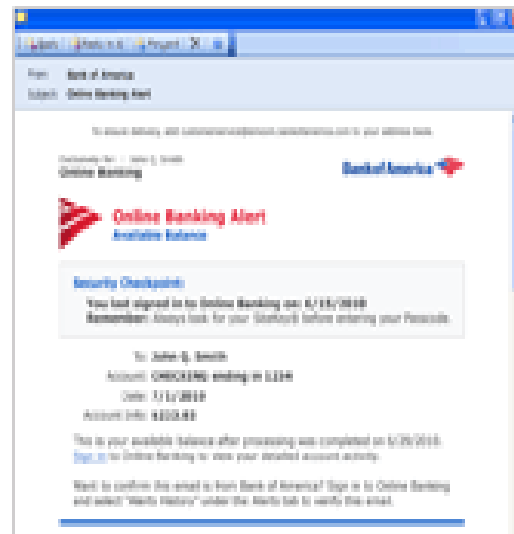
From: Bank of America
Subject: Online Banking Alert

To ensure delivery, add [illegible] to your address book.

Online Banking

Bank of America

Online Banking Alert
Available Balance

Security Checkpoint:
You last signed in to Online Banking on: 6/15/2010
Remember: Always look for your SiteKey® before entering your Passcode.

To: John Q. Smith
Account: CHECKING ending in 1234
Date: 7/1/2010
Account Info: $222.93

This is your available balance after processing was completed on 6/29/2010. Sign in to Online Banking to view your detailed account activity.

Want to confirm this email is from Bank of America? Sign in to Online Banking and select "Alerts History" under the Alerts tab to verify this email.